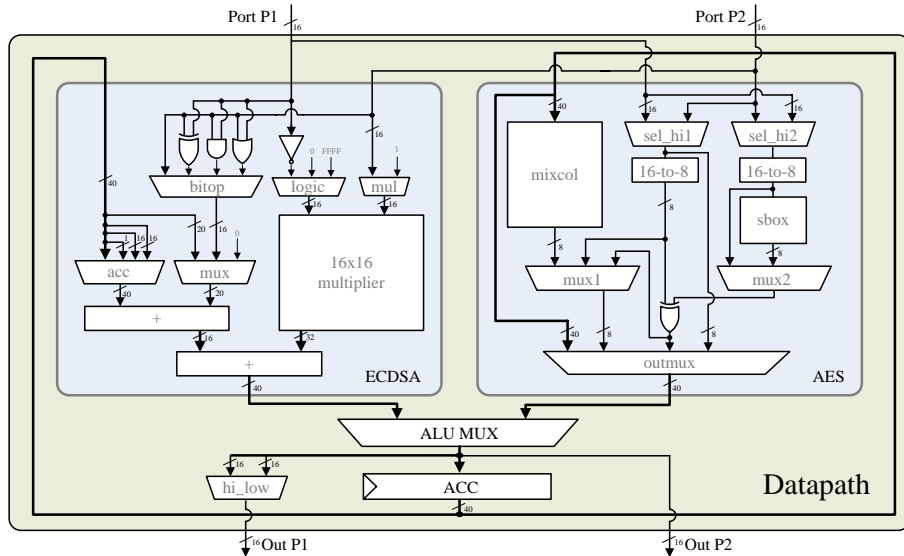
Port P1
16
Port P2
16
40
16
16
16
16
40
bitop
0
FFFF
logic
mul
1
mixcol
sel_hi1
sel_hi2
16-to-8
16-to-8
16
16
8
8
sbox
8
40
16 16
20
16
0
acc
mux
16x16 multiplier
mux1
mux2
40
20
+
16
32
40
8
8
+
outmux
ECDSA
40
AES
ALU MUX
16
16
hi_low
ACC
Datapath
40
16 Out P1
16 Out P2